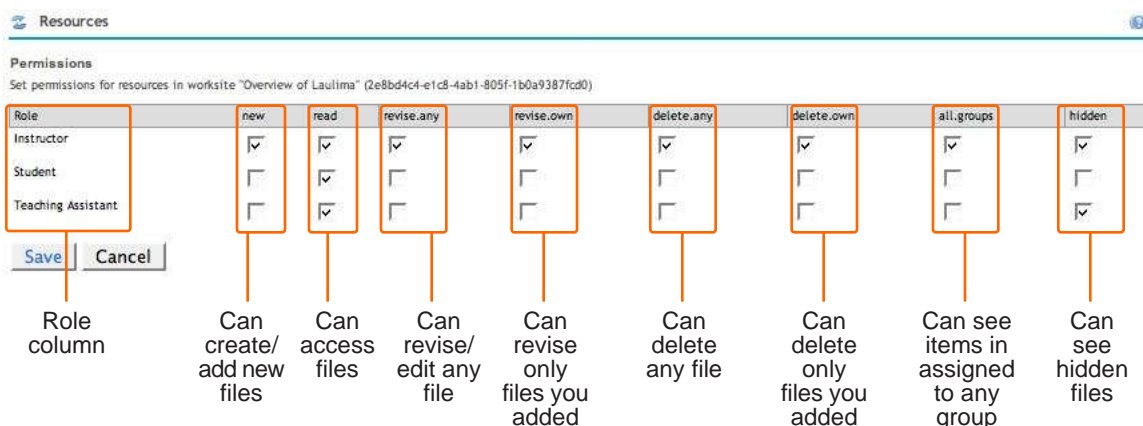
Resources

Permissions

Set permissions for resources in worksite "Overview of Laulima" (2e8bd4c4-e1c8-4ab1-805f-1b0a9387fcd0)

| Role | new | read | revise.any | revise.own | delete.any | delete.own | all.groups | hidden |
|---|---|---|---|---|---|---|---|---|
| Instructor | ☑ | ☑ | ☑ | ☑ | ☑ | ☑ | ☑ | ☑ |
| Student | ☐ | ☑ | ☐ | ☐ | ☐ | ☐ | ☐ | ☐ |
| Teaching Assistant | ☐ | ☑ | ☐ | ☐ | ☐ | ☐ | ☐ | ☑ |

Save Cancel

Role column

Can create/ add new files

Can access files

Can revise/ edit any file

Can revise only files you added

Can delete any file

Can delete only files you added

Can see items in assigned to any group

Can see hidden files